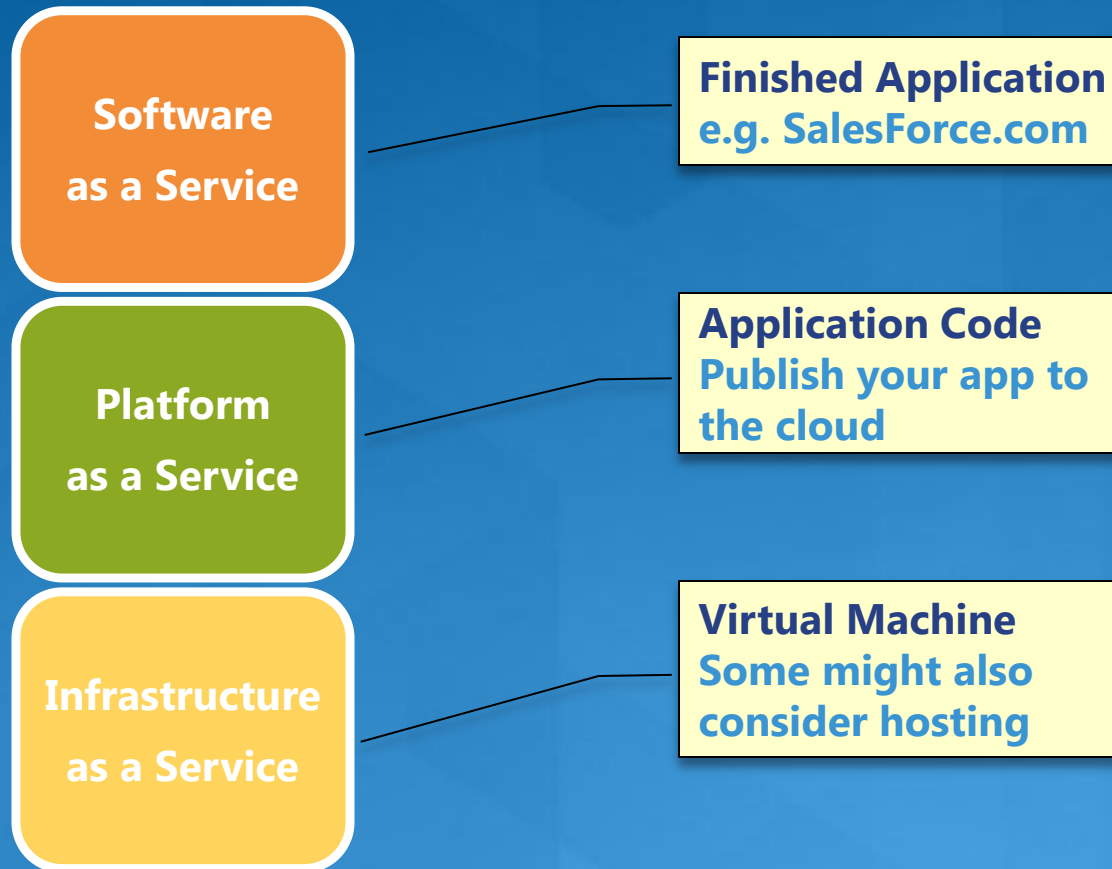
Software as a Service

Finished Application
e.g. SalesForce.com

Platform as a Service

Application Code
Publish your app to the cloud

Infrastructure as a Service

Virtual Machine
Some might also consider hosting